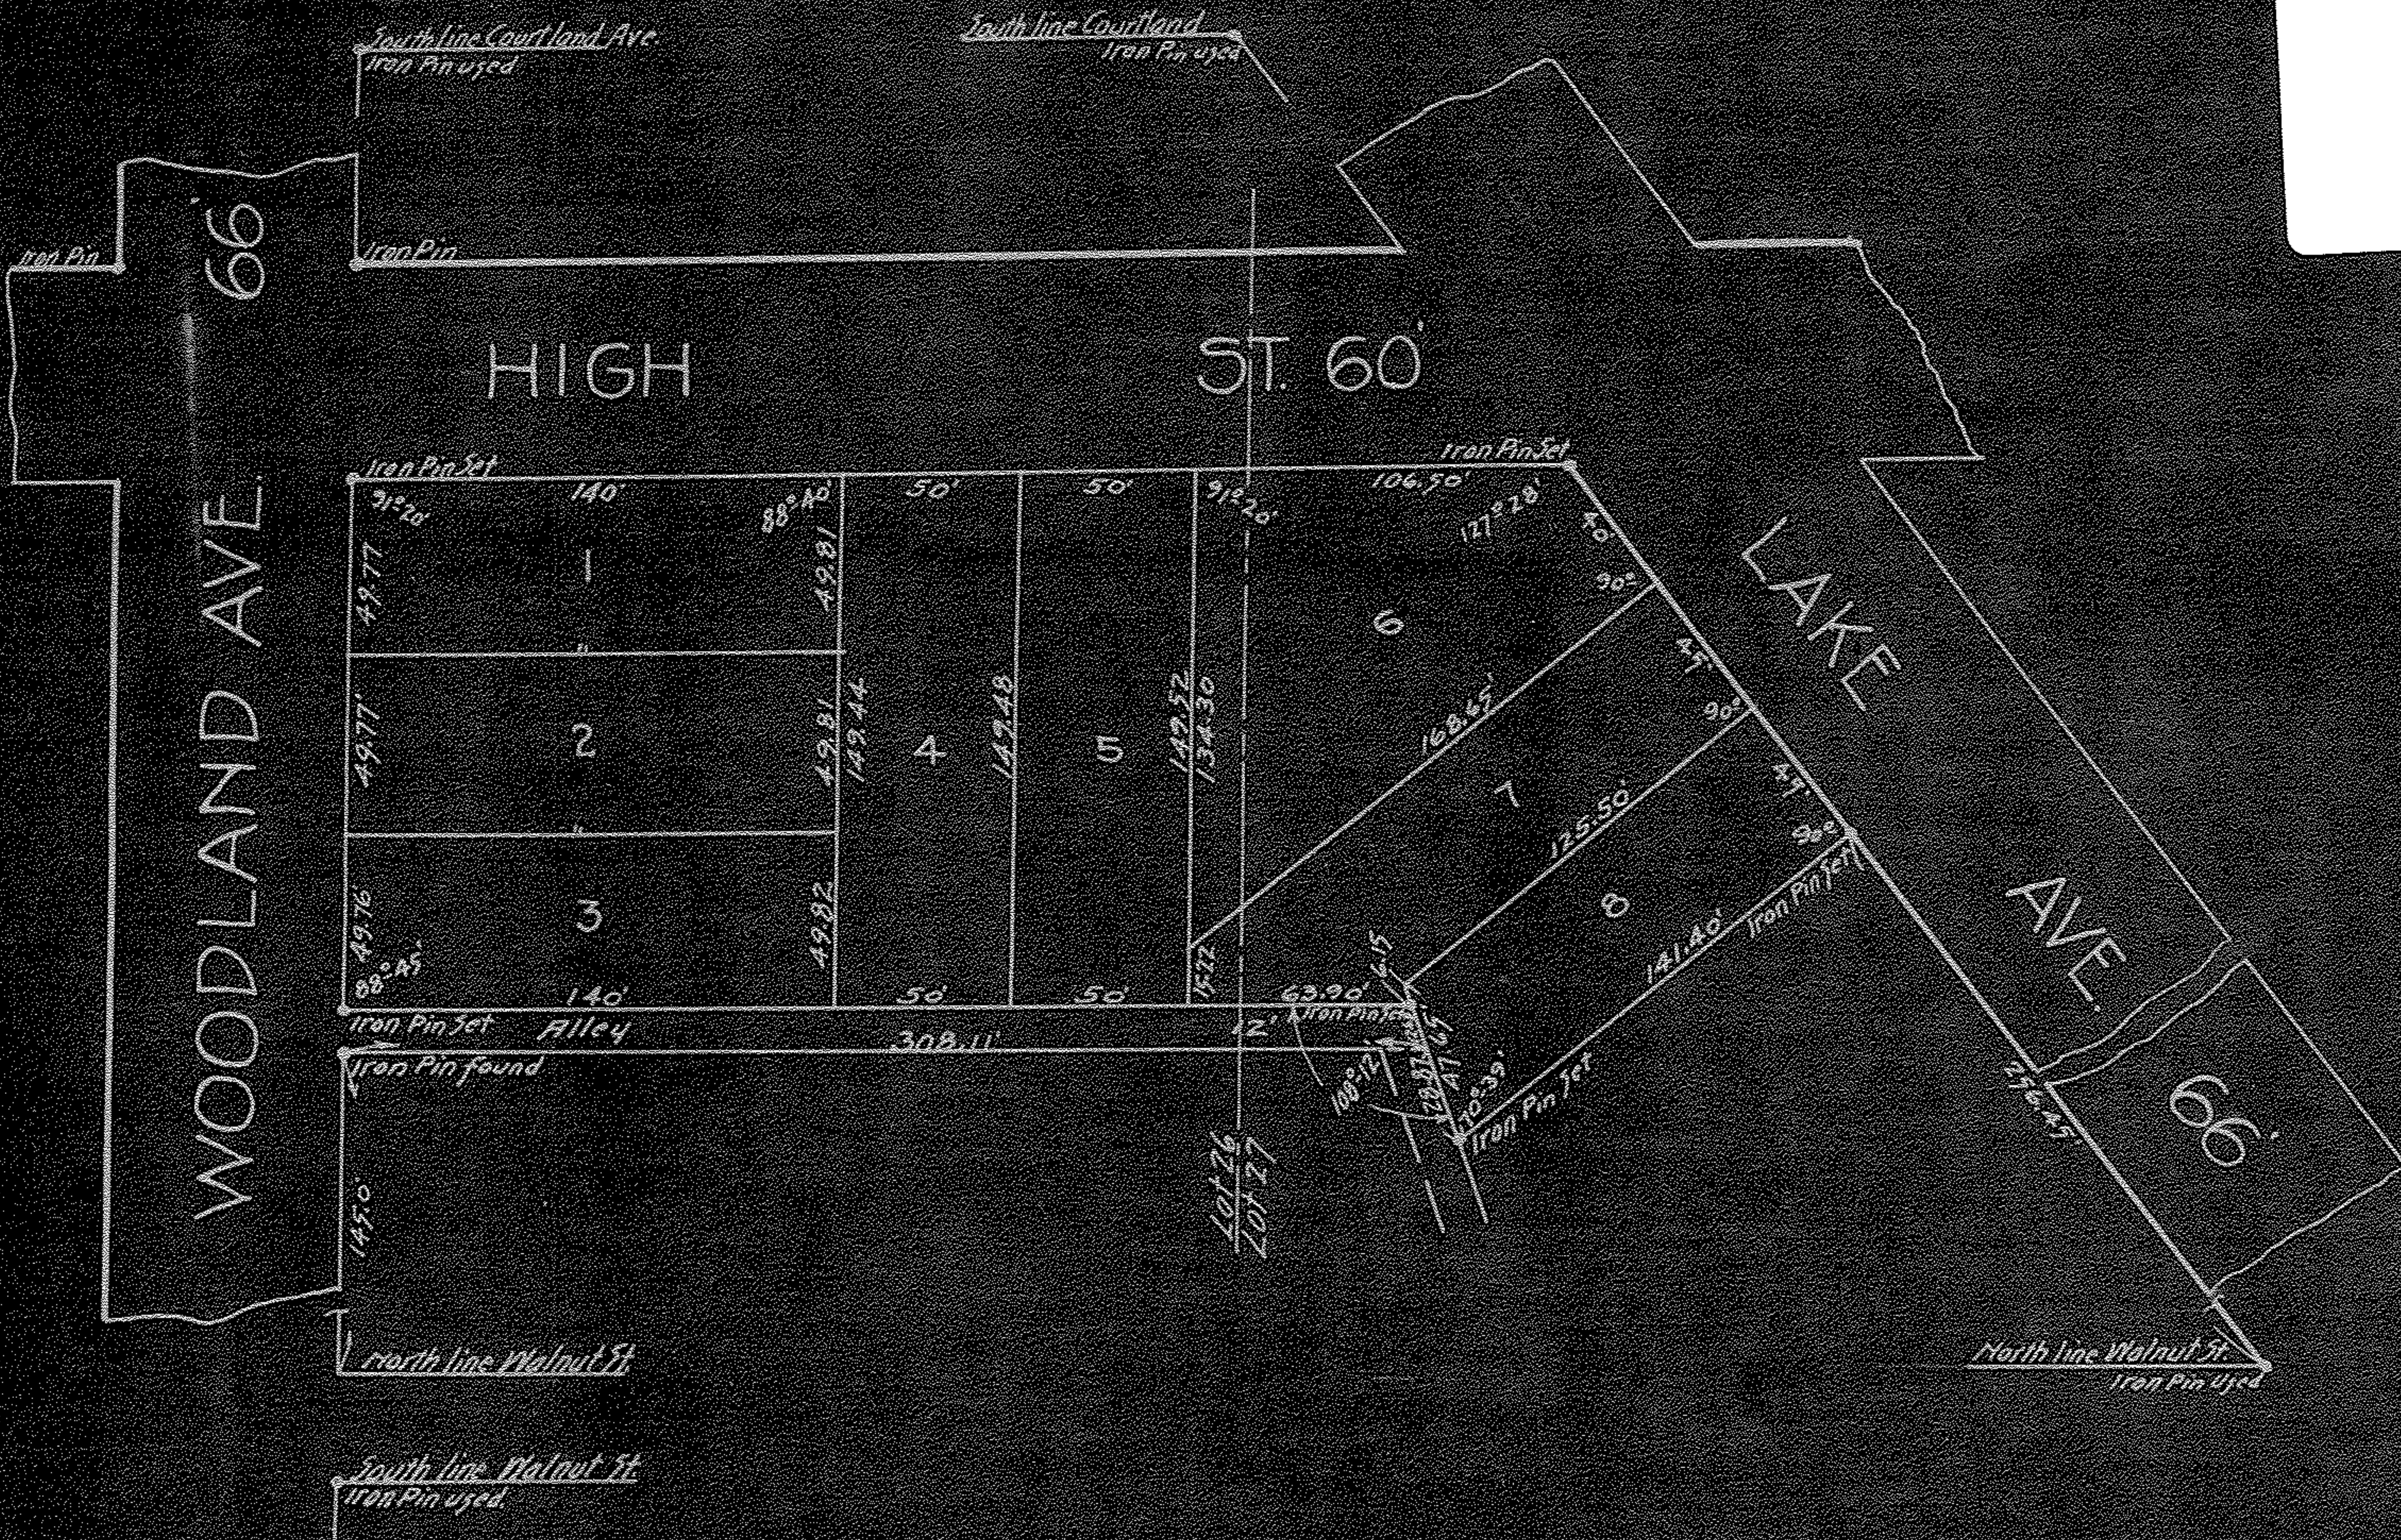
South line Courtland Ave.
Iron Pin used

South line Courtland
Iron Pin used

Iron Pin
Iron Pin
66'

HIGH ST. 60'

Iron Pin Set
Iron Pin Set
91°20'
140'
88°40'
50'
50'
91°20'
106.50'
127°28'
40'
90°
49.77
49.81
1
6
LAKE
49.77
2
49.81
149.44
4
149.48
5
149.52
134.30
168.65'
49'
90°
7
49'
125.50'
90°
49.76
3
49.82
88°45'
8
141.40'
Iron Pin Set
15.22
140'
50'
50'
63.90'
6.15
Iron Pin Set
Iron Pin Set
Alley
308.11'
12'
Iron Pin found
108°12'
28.87
41.65
70°39'
Iron Pin Set
AVE.
276.47
66'
WOODLAND AVE.
145.0
Lot 26
Lot 27
North line Walnut St.
North line Walnut St.
Iron Pin used
South line Walnut St.
Iron Pin used.